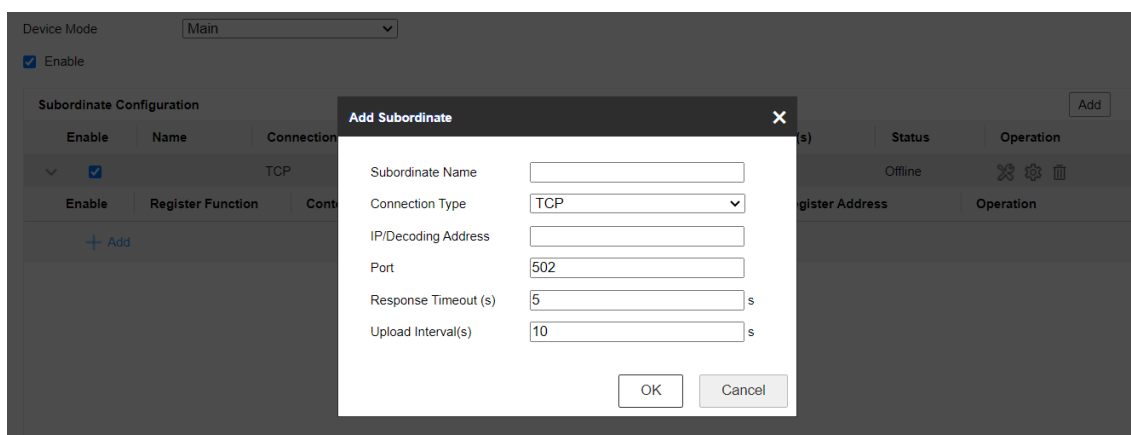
Device Mode Main

Enable

Subordinate Configuration

Add

| Enable | Name | Connection | (s) | Status | Operation |
|---|---|---|---|---|---|
| | | TCP | | Offline | |

| Enable | Register Function | Cont | gister Address | Operation |
|---|---|---|---|---|

+ Add

Add Subordinate

Subordinate Name

Connection Type TCP

IP/Decoding Address

Port 502

Response Timeout (s) 5 s

Upload Interval(s) 10 s

OK Cancel